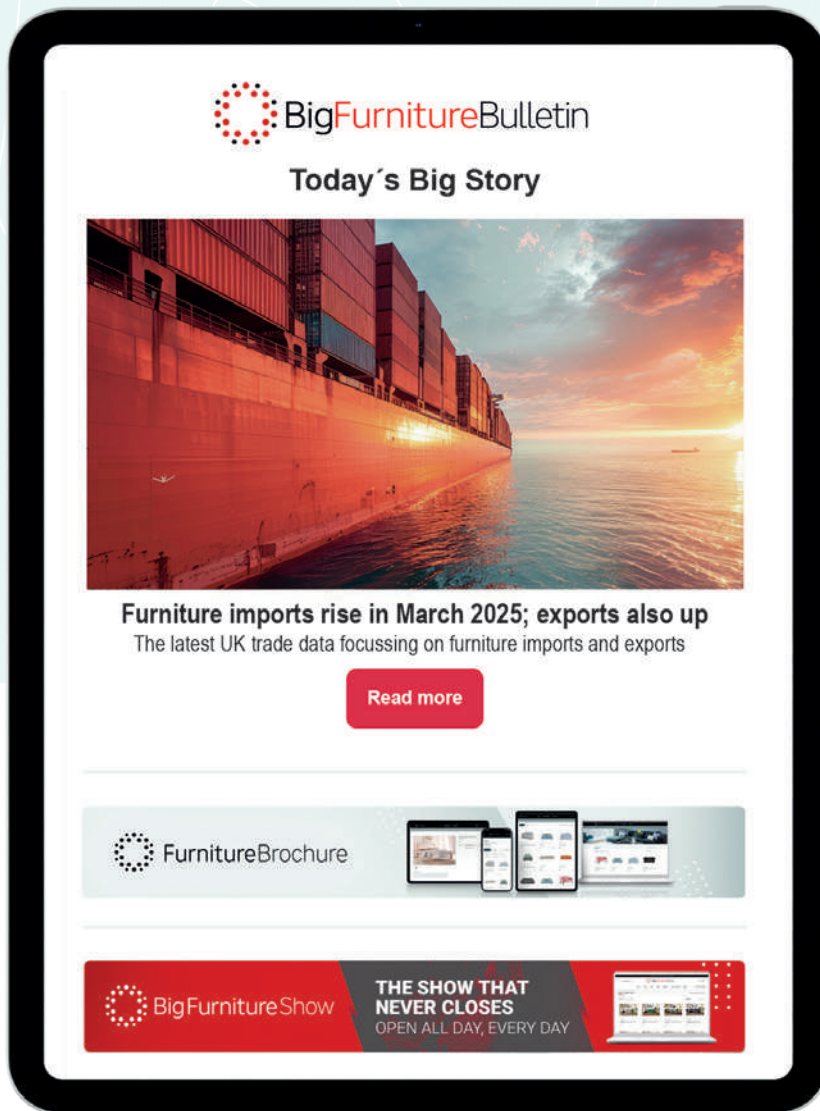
BigFurnitureBulletin

Today´s Big Story

Furniture imports rise in March 2025; exports also up

The latest UK trade data focussing on furniture imports and exports

Read more

FurnitureBrochure

BigFurnitureShow

THE SHOW THAT NEVER CLOSES

OPEN ALL DAY, EVERY DAY